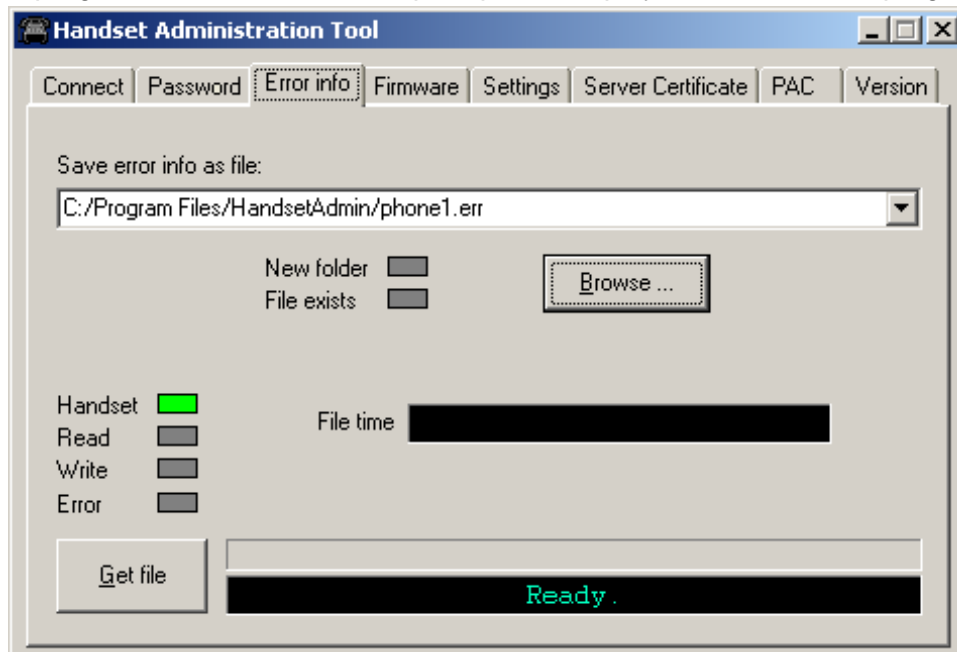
Handset Administration Tool

Connect | Password | Error info | Firmware | Settings | Server Certificate | PAC | Version

Save error info as file:

C:/Program Files/HandsetAdmin/phone1.err

New folder
File exists

Browse ...

Handset
Read
Write
Error

File time

Get file

Ready.